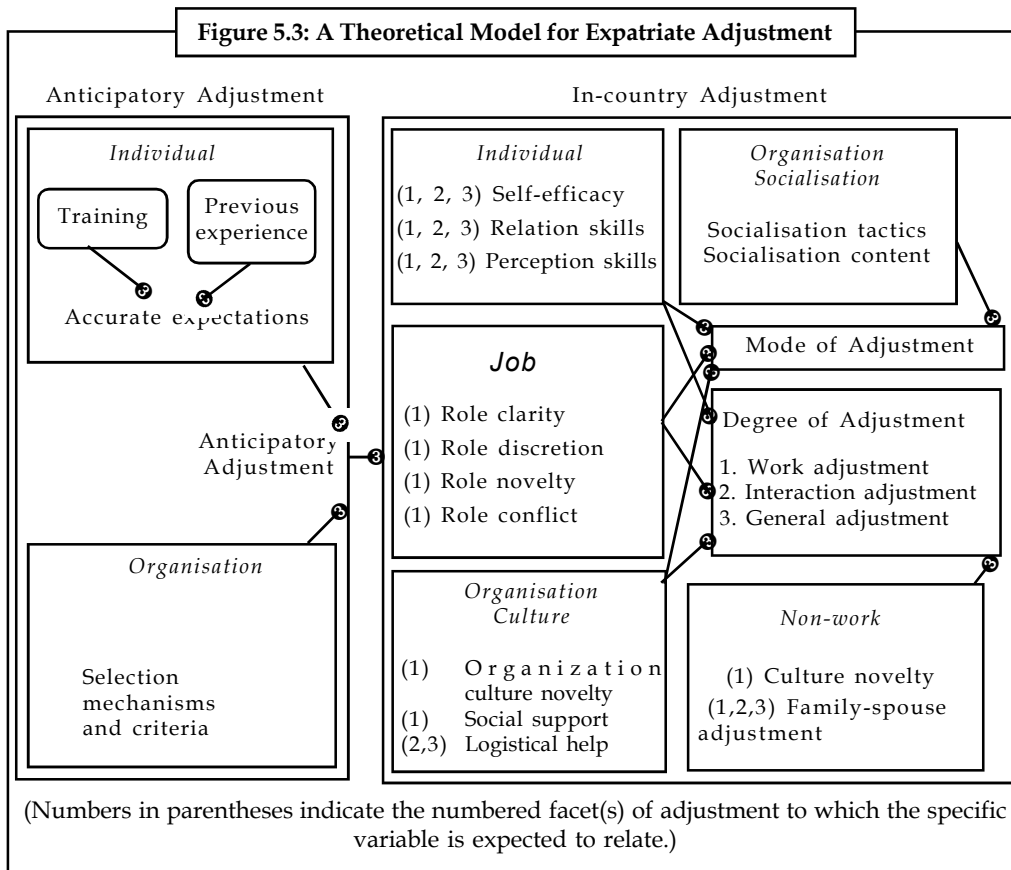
Figure 5.3: A Theoretical Model for Expatriate Adjustment

Anticipatory Adjustment

Individual

Training

Previous experience

Accurate expectations

Anticipatory Adjustment

Organisation

Selection mechanisms and criteria

In-country Adjustment

Individual

(1, 2, 3) Self-efficacy

(1, 2, 3) Relation skills

(1, 2, 3) Perception skills

Organisation Socialisation

Socialisation tactics

Socialisation content

Job

(1) Role clarity

(1) Role discretion

(1) Role novelty

(1) Role conflict

Mode of Adjustment

Degree of Adjustment

1. Work adjustment

2. Interaction adjustment

3. General adjustment

Organisation Culture

(1) Organization culture novelty

(1) Social support

(2,3) Logistical help

Non-work

(1) Culture novelty

(1,2,3) Family-spouse adjustment

(Numbers in parentheses indicate the numbered facet(s) of adjustment to which the specific variable is expected to relate.)